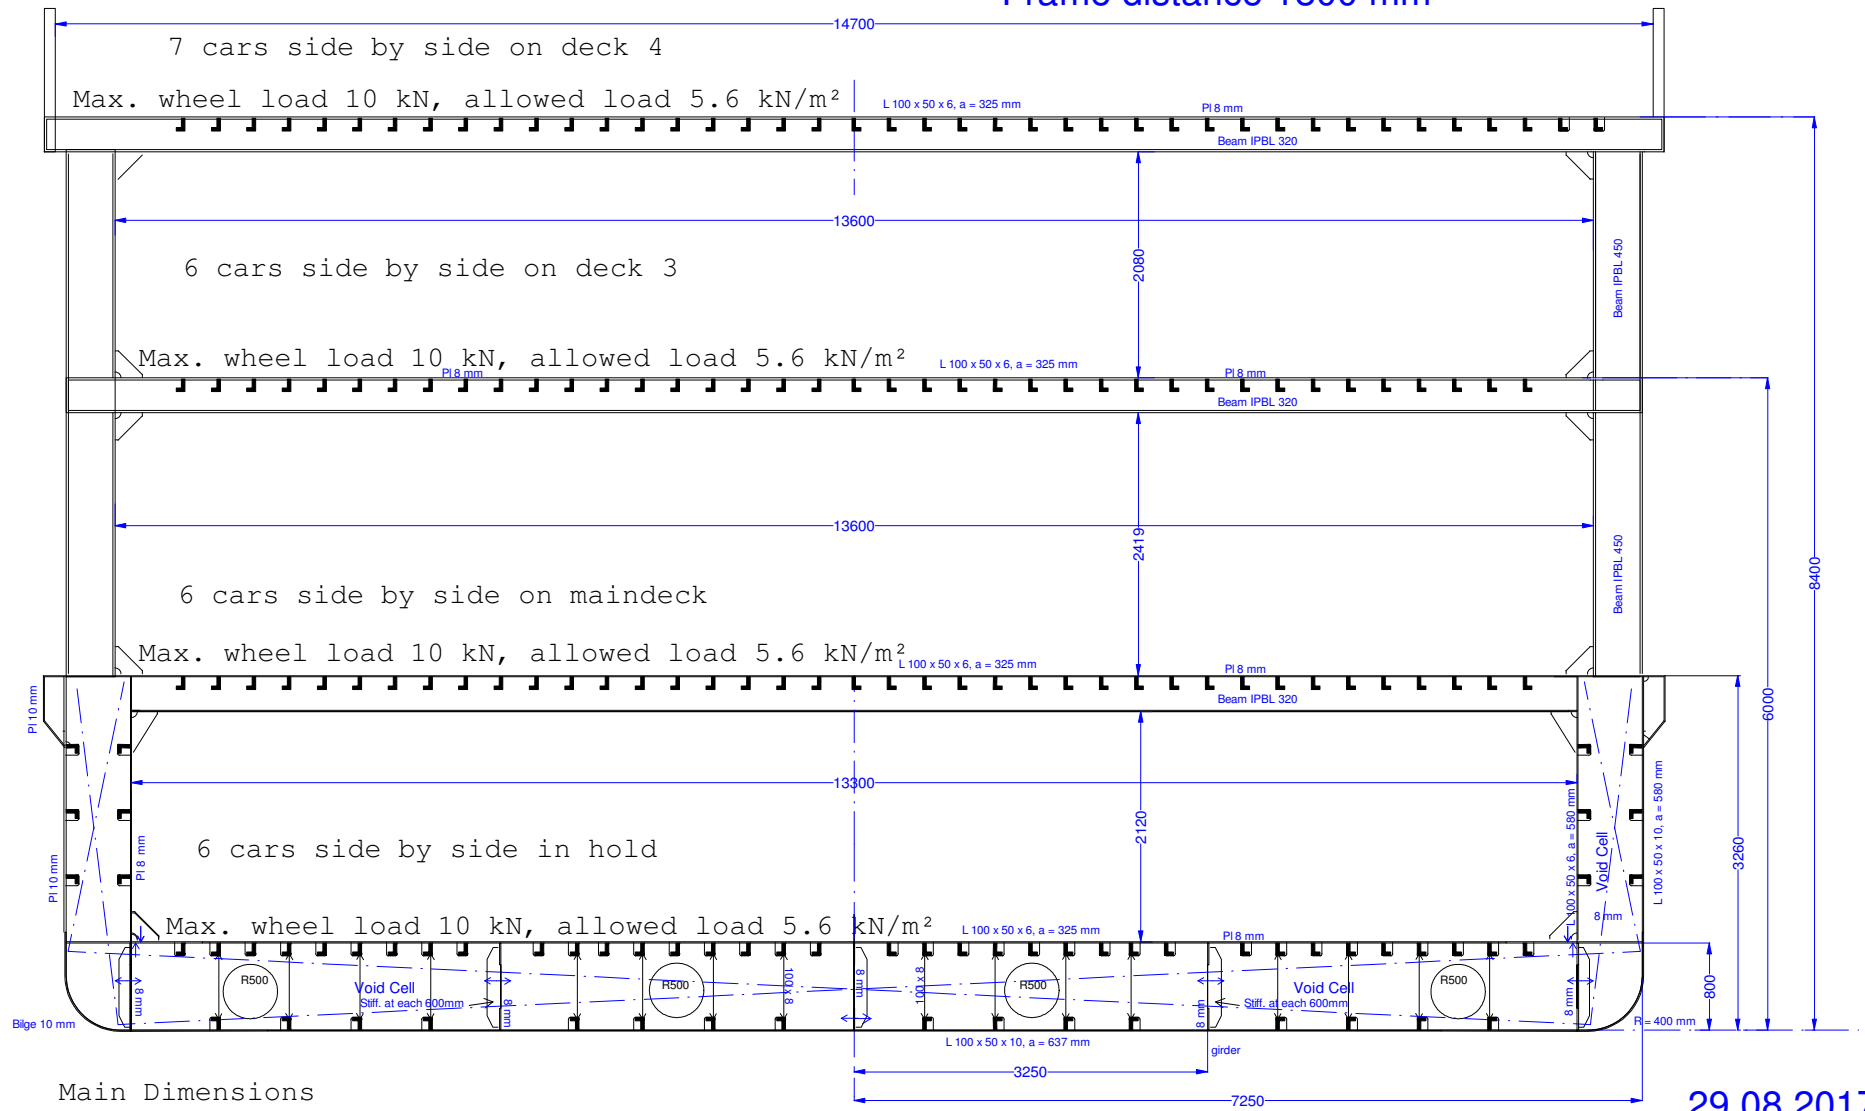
Frame distance 1800 mm

14700

7 cars side by side on deck 4

Max. wheel load 10 kN, allowed load 5.6 kN/m²

L 100 x 50 x 6, a = 325 mm

Pl 8 mm

Beam IPBL 320

13600

6 cars side by side on deck 3

2080

Beam IPBL 450

8400

Max. wheel load 10 kN, allowed load 5.6 kN/m²

Pl 8 mm

L 100 x 50 x 6, a = 325 mm

Pl 8 mm

Beam IPBL 320

13600

2419

Beam IPBL 450

6 cars side by side on maindeck

6000

Max. wheel load 10 kN, allowed load 5.6 kN/m²

L 100 x 50 x 6, a = 325 mm

Pl 8 mm

Beam IPBL 320

Pl 10 mm

13300

2120

L 100 x 50 x 6, a = 580 mm

L 100 x 50 x 10, a = 580 mm

Void Cell

3260

Pl 8 mm

6 cars side by side in hold

Pl 10 mm

8 mm

Max. wheel load 10 kN, allowed load 5.6 kN/m²

L 100 x 50 x 6, a = 325 mm

Pl 8 mm

R500

Void Cell

Stiff. at each 600mm

8 mm

R500

100 x 8

8 mm

100 x 8

R500

8 mm

Stiff. at each 600mm

Void Cell

R500

8 mm

800

Bilge 10 mm

8 mm

R = 400 mm

L 100 x 50 x 10, a = 637 mm

girder

3250

Main Dimensions

7250

29.08.2017